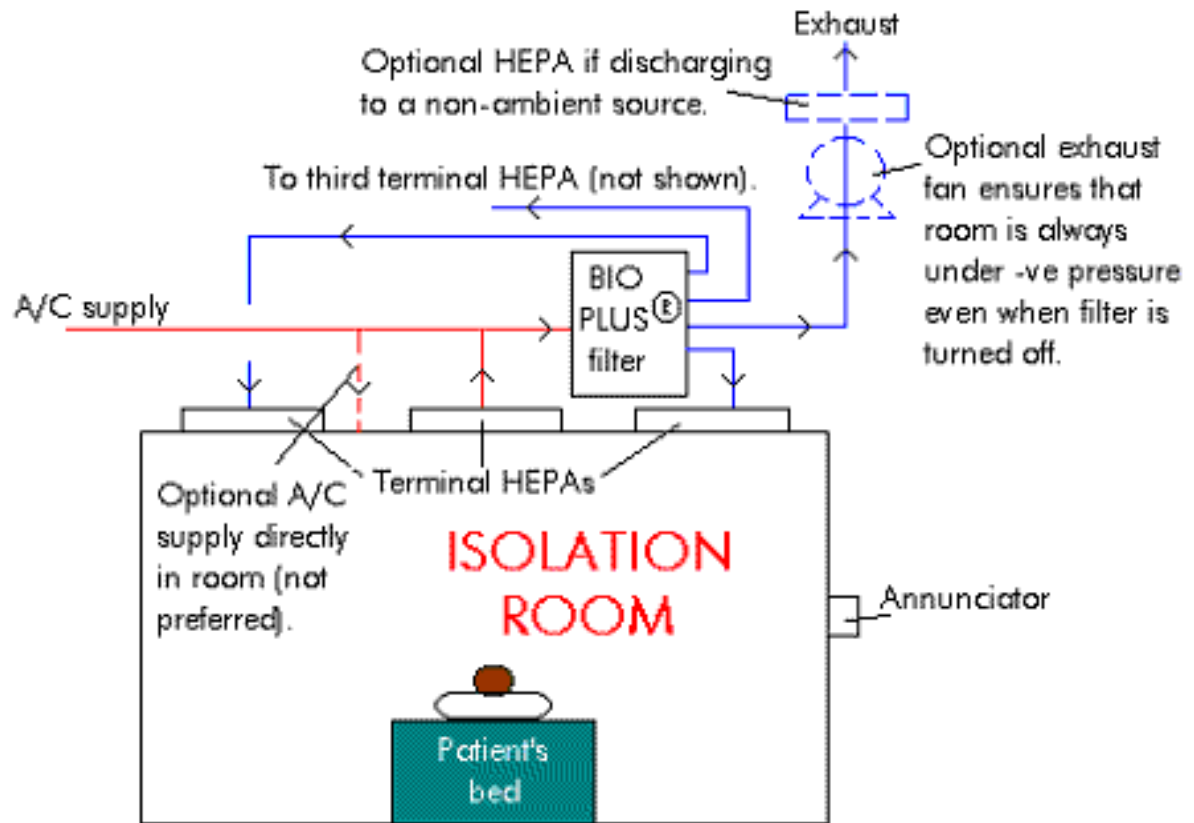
Exhaust

Optional HEPA if discharging to a non-ambient source.

Optional exhaust fan ensures that room is always under -ve pressure even when filter is turned off.

To third terminal HEPA (not shown).

A/C supply

BIO PLUS® filter

Terminal HEPAs

Optional A/C supply directly in room (not preferred).

ISOLATION ROOM

Annunciator

Patient's bed